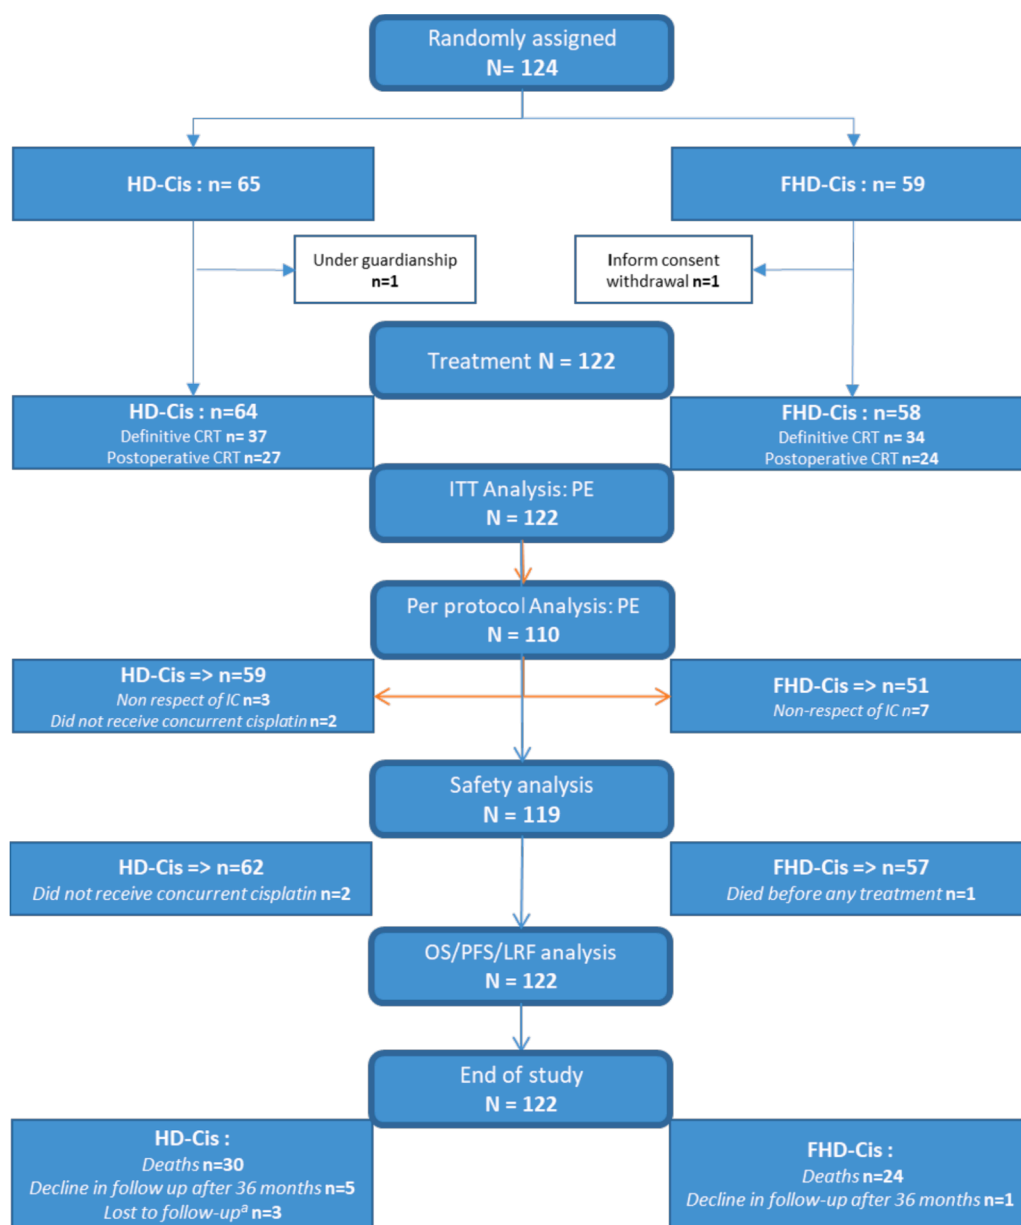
Randomly assigned
N= 124

HD-Cis : n= 65

FHD-Cis : n= 59

Under guardianship
n=1

Inform consent withdrawal n=1

Treatment N = 122

HD-Cis : n=64
Definitive CRT n= 37
Postoperative CRT n=27

FHD-Cis : n=58
Definitive CRT n= 34
Postoperative CRT n=24

ITT Analysis: PE
N = 122

Per protocol Analysis: PE
N = 110

HD-Cis => n=59
Non respect of IC n=3
Did not receive concurrent cisplatin n=2

FHD-Cis => n=51
Non-respect of IC n=7

Safety analysis
N = 119

HD-Cis => n=62
Did not receive concurrent cisplatin n=2

FHD-Cis => n=57
Died before any treatment n=1

OS/PFS/LRF analysis
N = 122

End of study
N = 122

HD-Cis :
Deaths n=30
Decline in follow up after 36 months n=5
Lost to follow-up$^{a}$ n=3

FHD-Cis :
Deaths n=24
Decline in follow-up after 36 months n=1